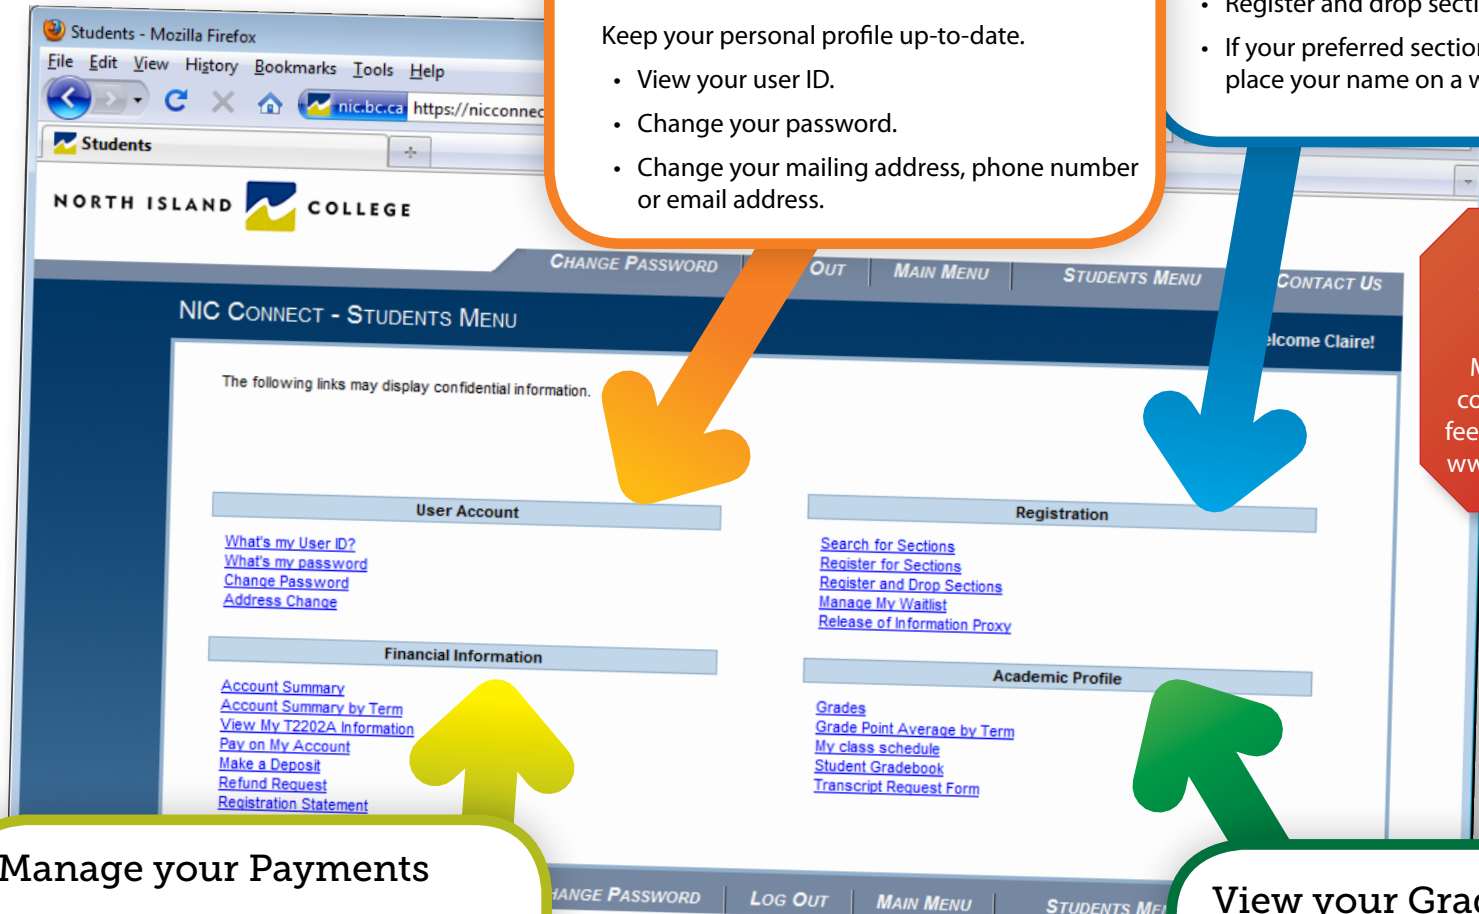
Students - Mozilla Firefox

File Edit View History Bookmarks Tools Help

nic.bc.ca https://nicconnec

Students

NORTH ISLAND COLLEGE

Keep your personal profile up-to-date.

- View your user ID.
- Change your password.
- Change your mailing address, phone number or email address.

- Register and drop secti
- If your preferred sectio place your name on a w

CHANGE PASSWORD OUT MAIN MENU STUDENTS MENU CONTACT US

NIC CONNECT - STUDENTS MENU

lcome Claire!

The following links may display confidential information.

M
co
fee
ww

User Account

What's my User ID?
What's my password
Change Password
Address Change

Registration

Search for Sections
Register for Sections
Register and Drop Sections
Manage My Waitlist
Release of Information Proxy

Financial Information

Account Summary
Account Summary by Term
View My T2202A Information
Pay on My Account
Make a Deposit
Refund Request
Registration Statement

Academic Profile

Grades
Grade Point Average by Term
My class schedule
Student Gradebook
Transcript Request Form

Manage your Payments

HANGE PASSWORD LOG OUT MAIN MENU STUDENTS ME

View your Grad